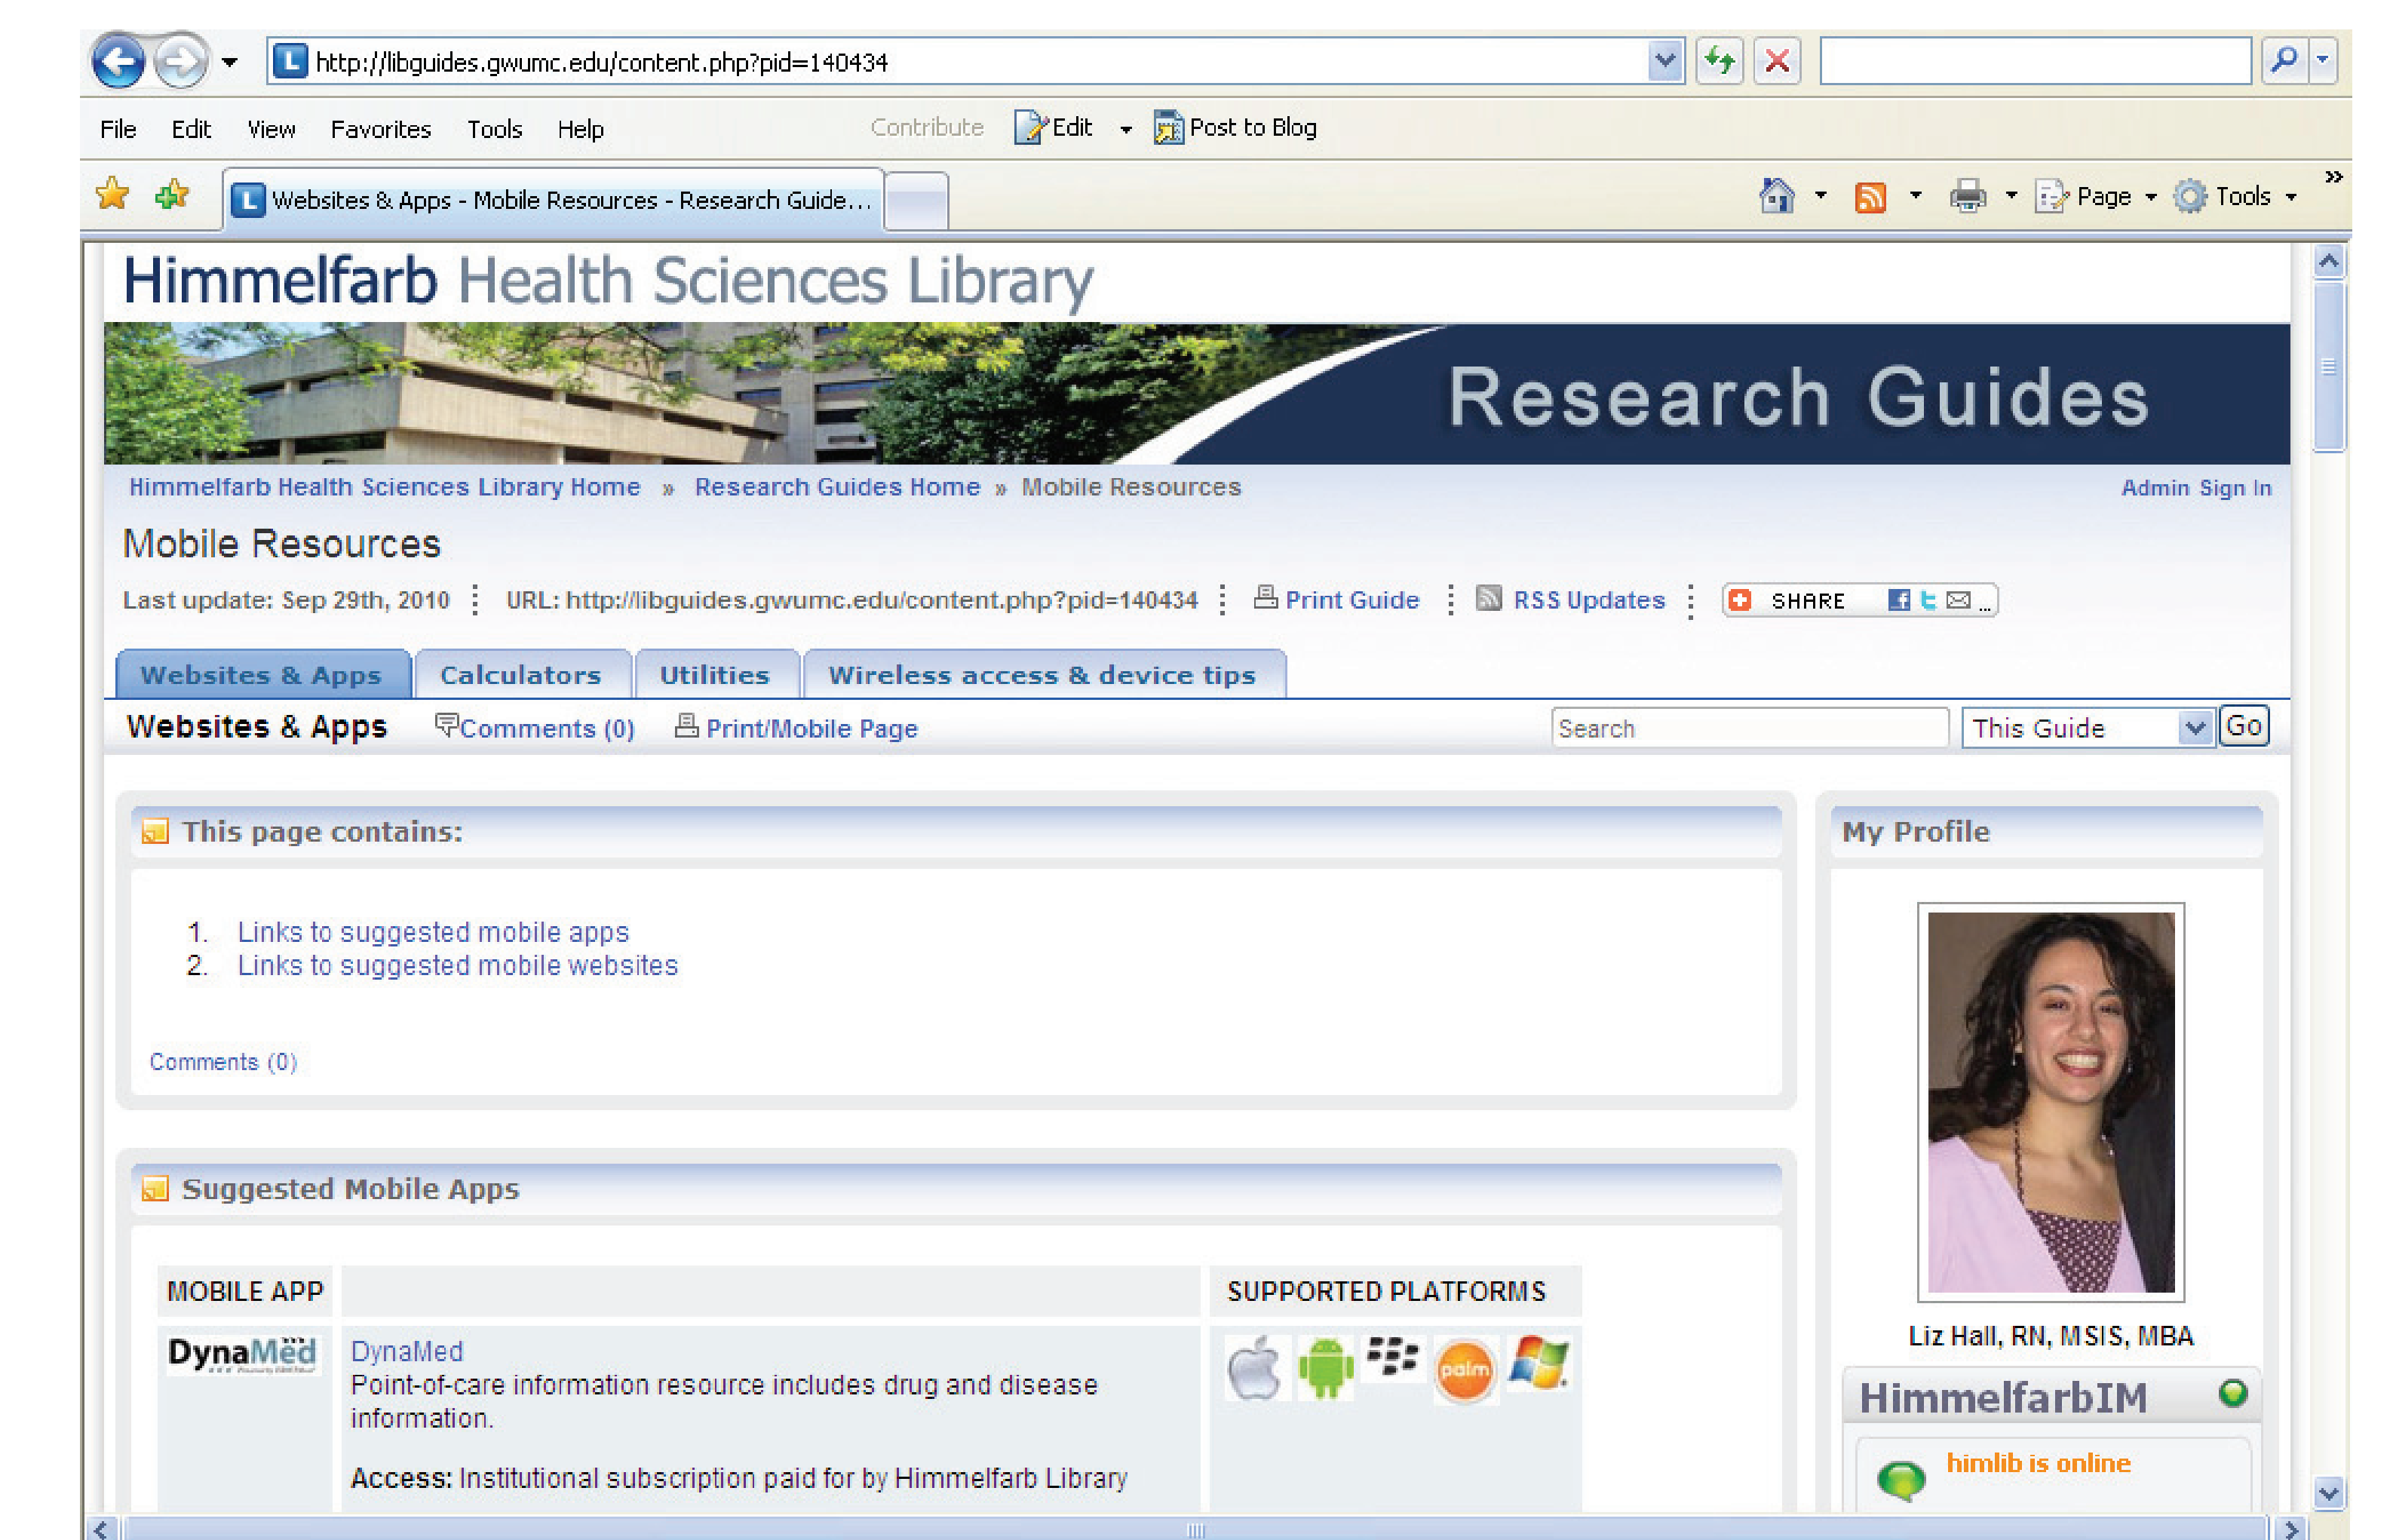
http://libguides.gwumc.edu/content.php?pid=140434

File Edit View Favorites Tools Help Contribute Edit Post to Blog

Websites & Apps - Mobile Resources - Research Guide...

Page Tools

Himmelfarb Health Sciences Library

Research Guides

Himmelfarb Health Sciences Library Home » Research Guides Home » Mobile Resources Admin Sign In

Mobile Resources

Last update: Sep 29th, 2010 URL: http://libguides.gwumc.edu/content.php?pid=140434 Print Guide RSS Updates SHARE

Websites & Apps | Calculators | Utilities | Wireless access & device tips

Websites & Apps Comments (0) Print/Mobile Page Search This Guide Go

This page contains:

1. Links to suggested mobile apps
2. Links to suggested mobile websites

Comments (0)

Suggested Mobile Apps

| MOBILE APP | | SUPPORTED PLATFORMS |
|---|---|---|
| DynaMed | DynaMed<br>Point-of-care information resource includes drug and disease information.<br>Access: Institutional subscription paid for by Himmelfarb Library | palm |

My Profile

Liz Hall, RN, MSIS, MBA

HimmelfarbIM

himlib is online